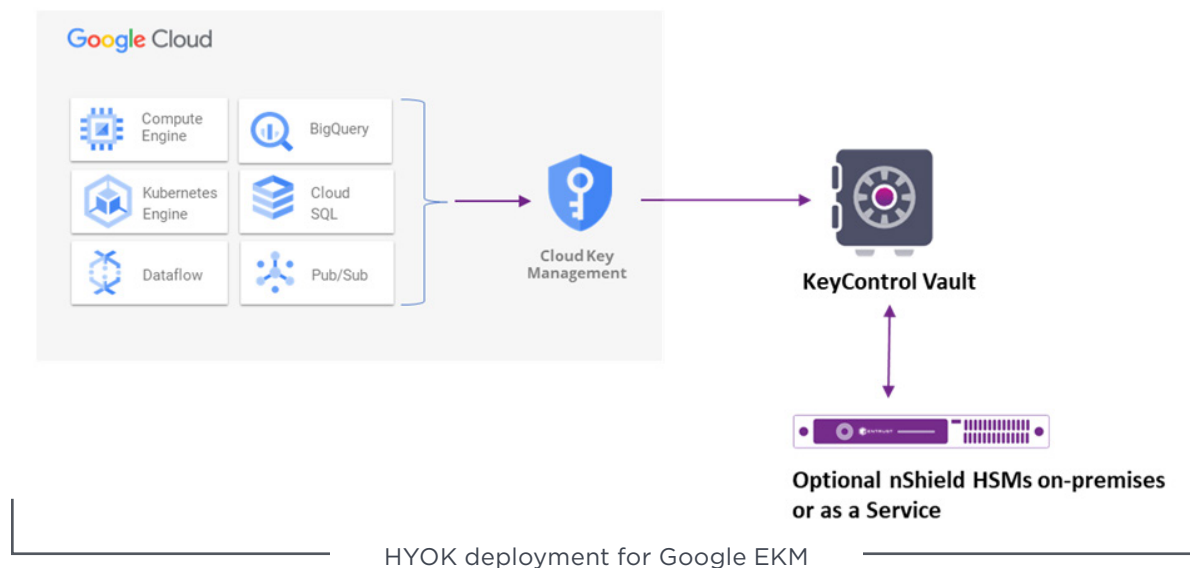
Google Cloud

Compute Engine

BigQuery

Kubernetes Engine

Cloud SQL

Dataflow

Pub/Sub

Cloud Key Management

KeyControl Vault

ENTRUST

Optional nShield HSMs on-premises or as a Service

HYOK deployment for Google EKM